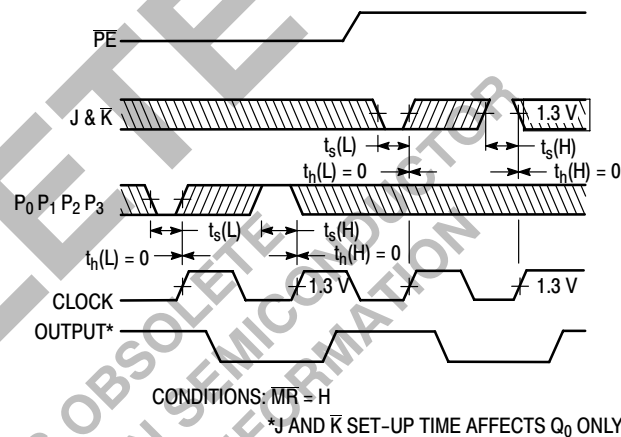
$\overline{PE}$

J & $\overline{K}$

1.3 V

$t_s(L)$

$t_s(H)$

$t_h(L) = 0$

$t_h(H) = 0$

$P_0\ P_1\ P_2\ P_3$

$t_s(L)$

$t_s(H)$

$t_h(L) = 0$

$t_h(H) = 0$

CLOCK

1.3 V

1.3 V

OUTPUT*

CONDITIONS: $\overline{MR}$ = H

*J AND $\overline{K}$ SET-UP TIME AFFECTS $Q_0$ ONLY

OBSOLETE

SEMICONDUCTOR

INFORMATION